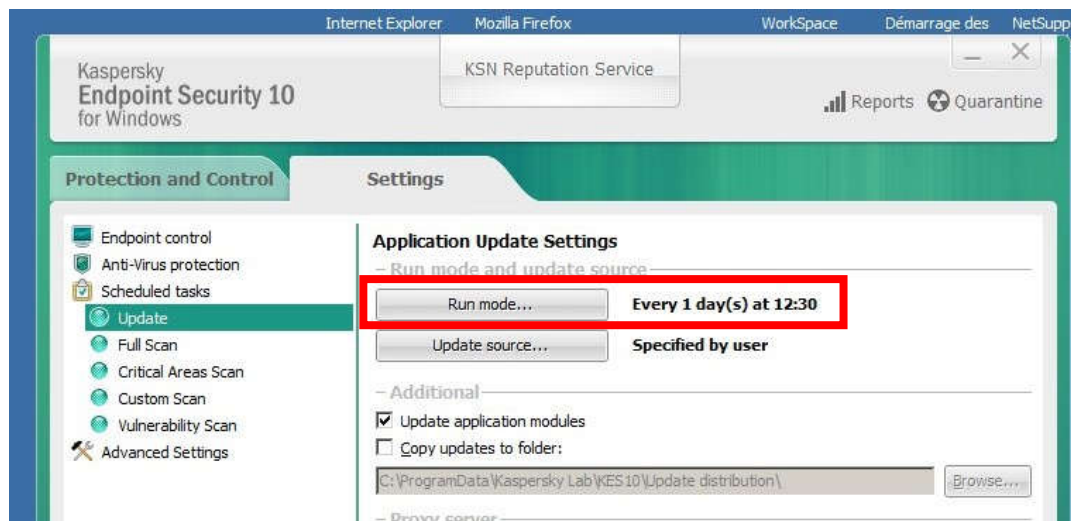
Internet Explorer Mozilla Firefox WorkSpace Démarrage des NetSupp

Kaspersky
Endpoint Security 10
for Windows

KSN Reputation Service

Reports Quarantine

Protection and Control

Settings

Endpoint control
Anti-Virus protection
Scheduled tasks
Update
Full Scan
Critical Areas Scan
Custom Scan
Vulnerability Scan
Advanced Settings

Application Update Settings

Run mode and update source

Run mode... Every 1 day(s) at 12:30

Update source... Specified by user

Additional

Update application modules

Copy updates to folder:

C:\ProgramData\Kaspersky Lab\KES10\Update distribution\

Browse...

Proxy server